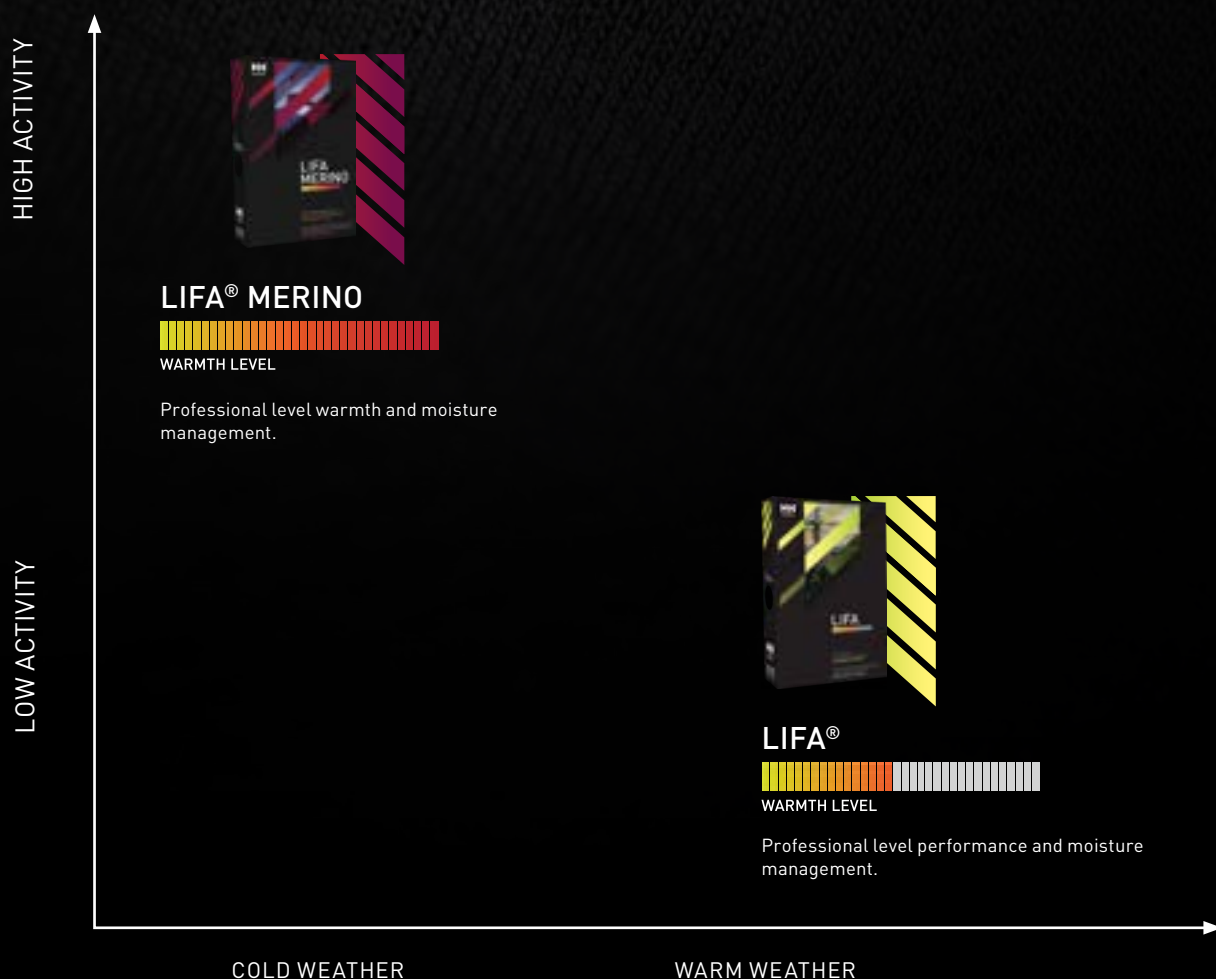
HIGH ACTIVITY

LOW ACTIVITY

LIFA MERINO

LIFA® MERINO

WARMTH LEVEL

Professional level warmth and moisture management.

LIFA

LIFA®

WARMTH LEVEL

Professional level performance and moisture management.

COLD WEATHER

WARM WEATHER